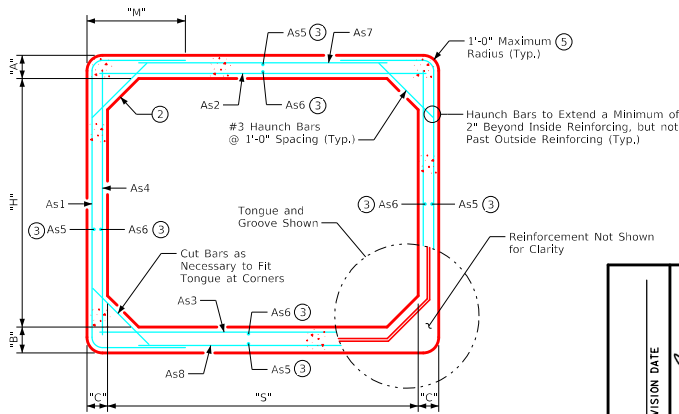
"M"

As5 ③

As7

1'-0" Maximum Radius (Typ.) ⑤

"A"

②

As2

As6 ③

Haunch Bars to Extend a Minimum of 2" Beyond Inside Reinforcing, but not Past Outside Reinforcing (Typ.)

#3 Haunch Bars @ 1'-0" Spacing (Typ.)

As4

"H"

As1

③ As6

As5 ③

③ As5

As6 ③

Tongue and Groove Shown

Reinforcement Not Shown for Clarity

Cut Bars as Necessary to Fit Tongue at Corners

As3

As6 ③

"B"

As8

As5 ③

"C"

"S"

"C"

VISION DATE